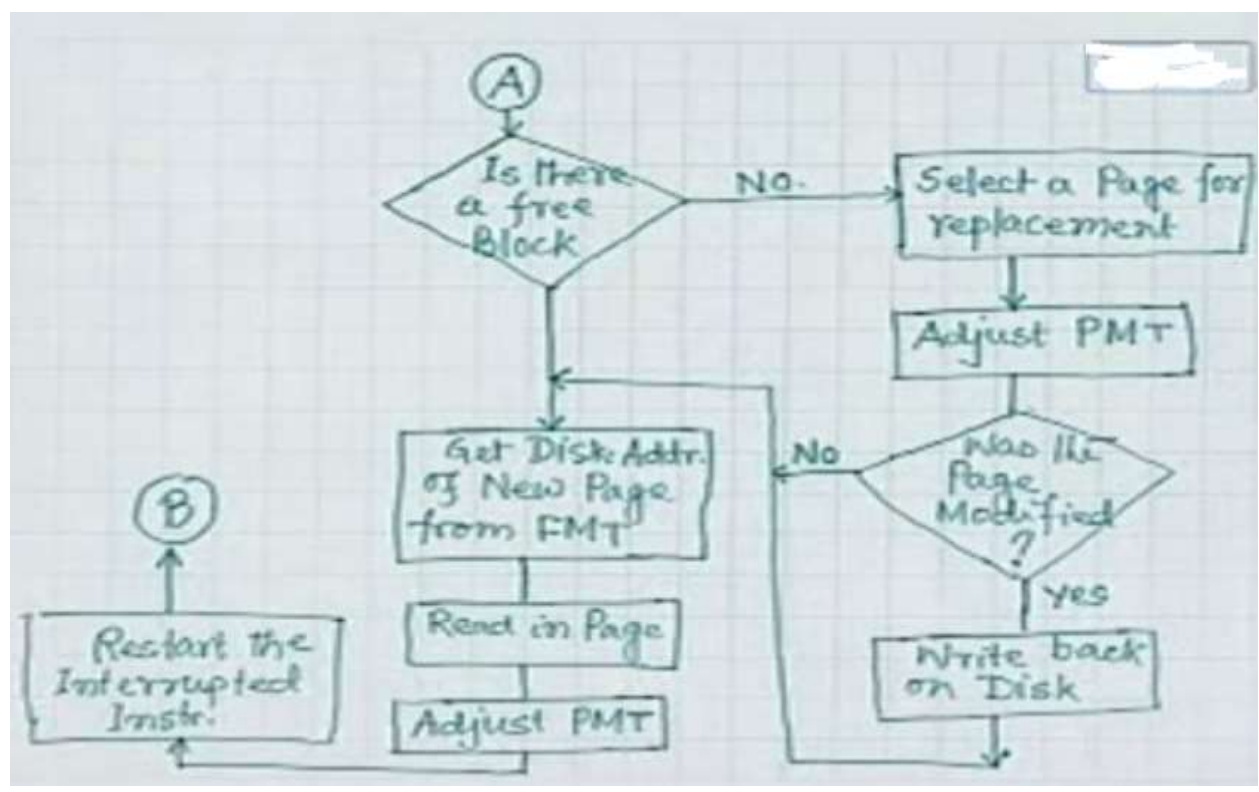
A

Is there a free Block

NO.

Select a Page for replacement

Adjust PMT

Get Disk Addr. of New Page from FMT

No

Was the Page Modified ?

yes

Write back on Disk

B

Restart the Interrupted Instr.

Read in Page

Adjust PMT